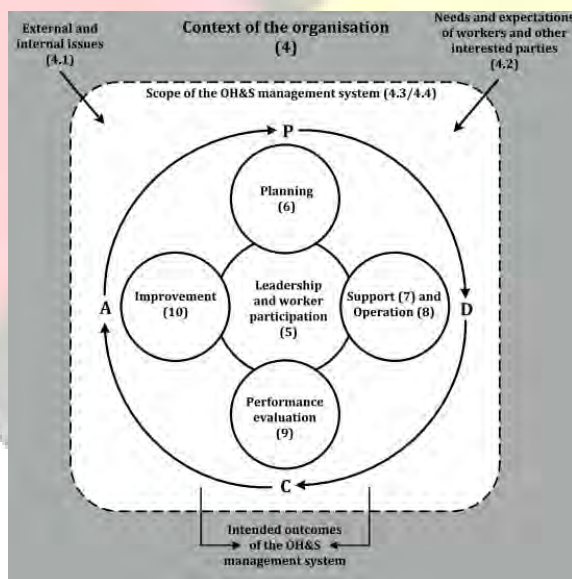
External and internal issues (4.1)

Context of the organisation (4)

Needs and expectations of workers and other interested parties (4.2)

Scope of the OH&S management system (4.3/4.4)

P

Planning (6)

Improvement (10)

Leadership and worker participation (5)

Support (7) and Operation (8)

A

D

Performance evaluation (9)

C

Intended outcomes of the OH&S management system